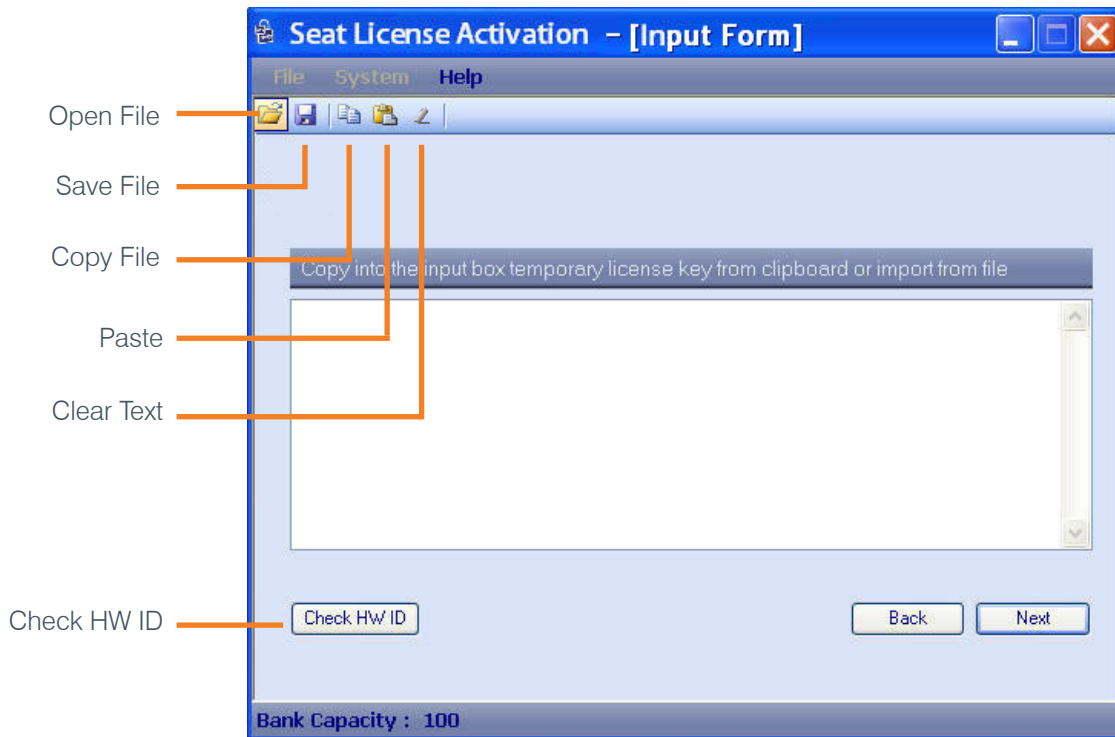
Seat License Activation – [Input Form]

File System Help

Open File

Save File

Copy File

Paste

Clear Text

Copy into the input box temporary license key from clipboard or import from file

Check HW ID

Check HW ID

Back

Next

Bank Capacity : 100